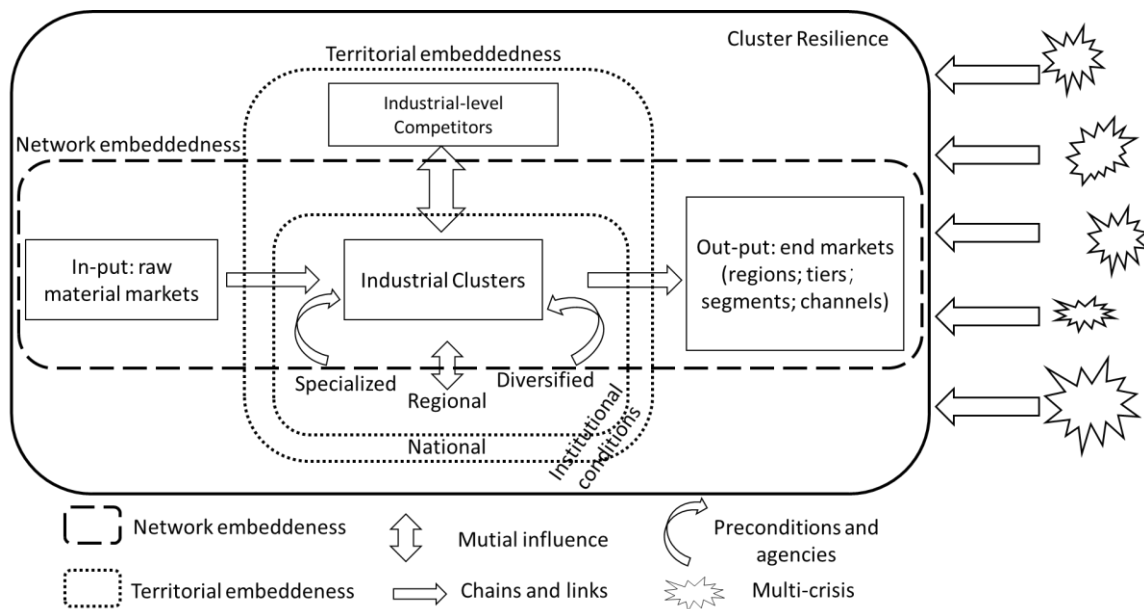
Cluster Resilience

Territorial embeddedness

Industrial-level Competitors

Network embeddedness

In-put: raw material markets

Industrial Clusters

Out-put: end markets (regions; tiers; segments; channels)

Specialized

Regional

Diversified

National

Institutional conditions

Network embeddeness

Mutial influence

Preconditions and agencies

Territorial embeddeness

Chains and links

Multi-crisis